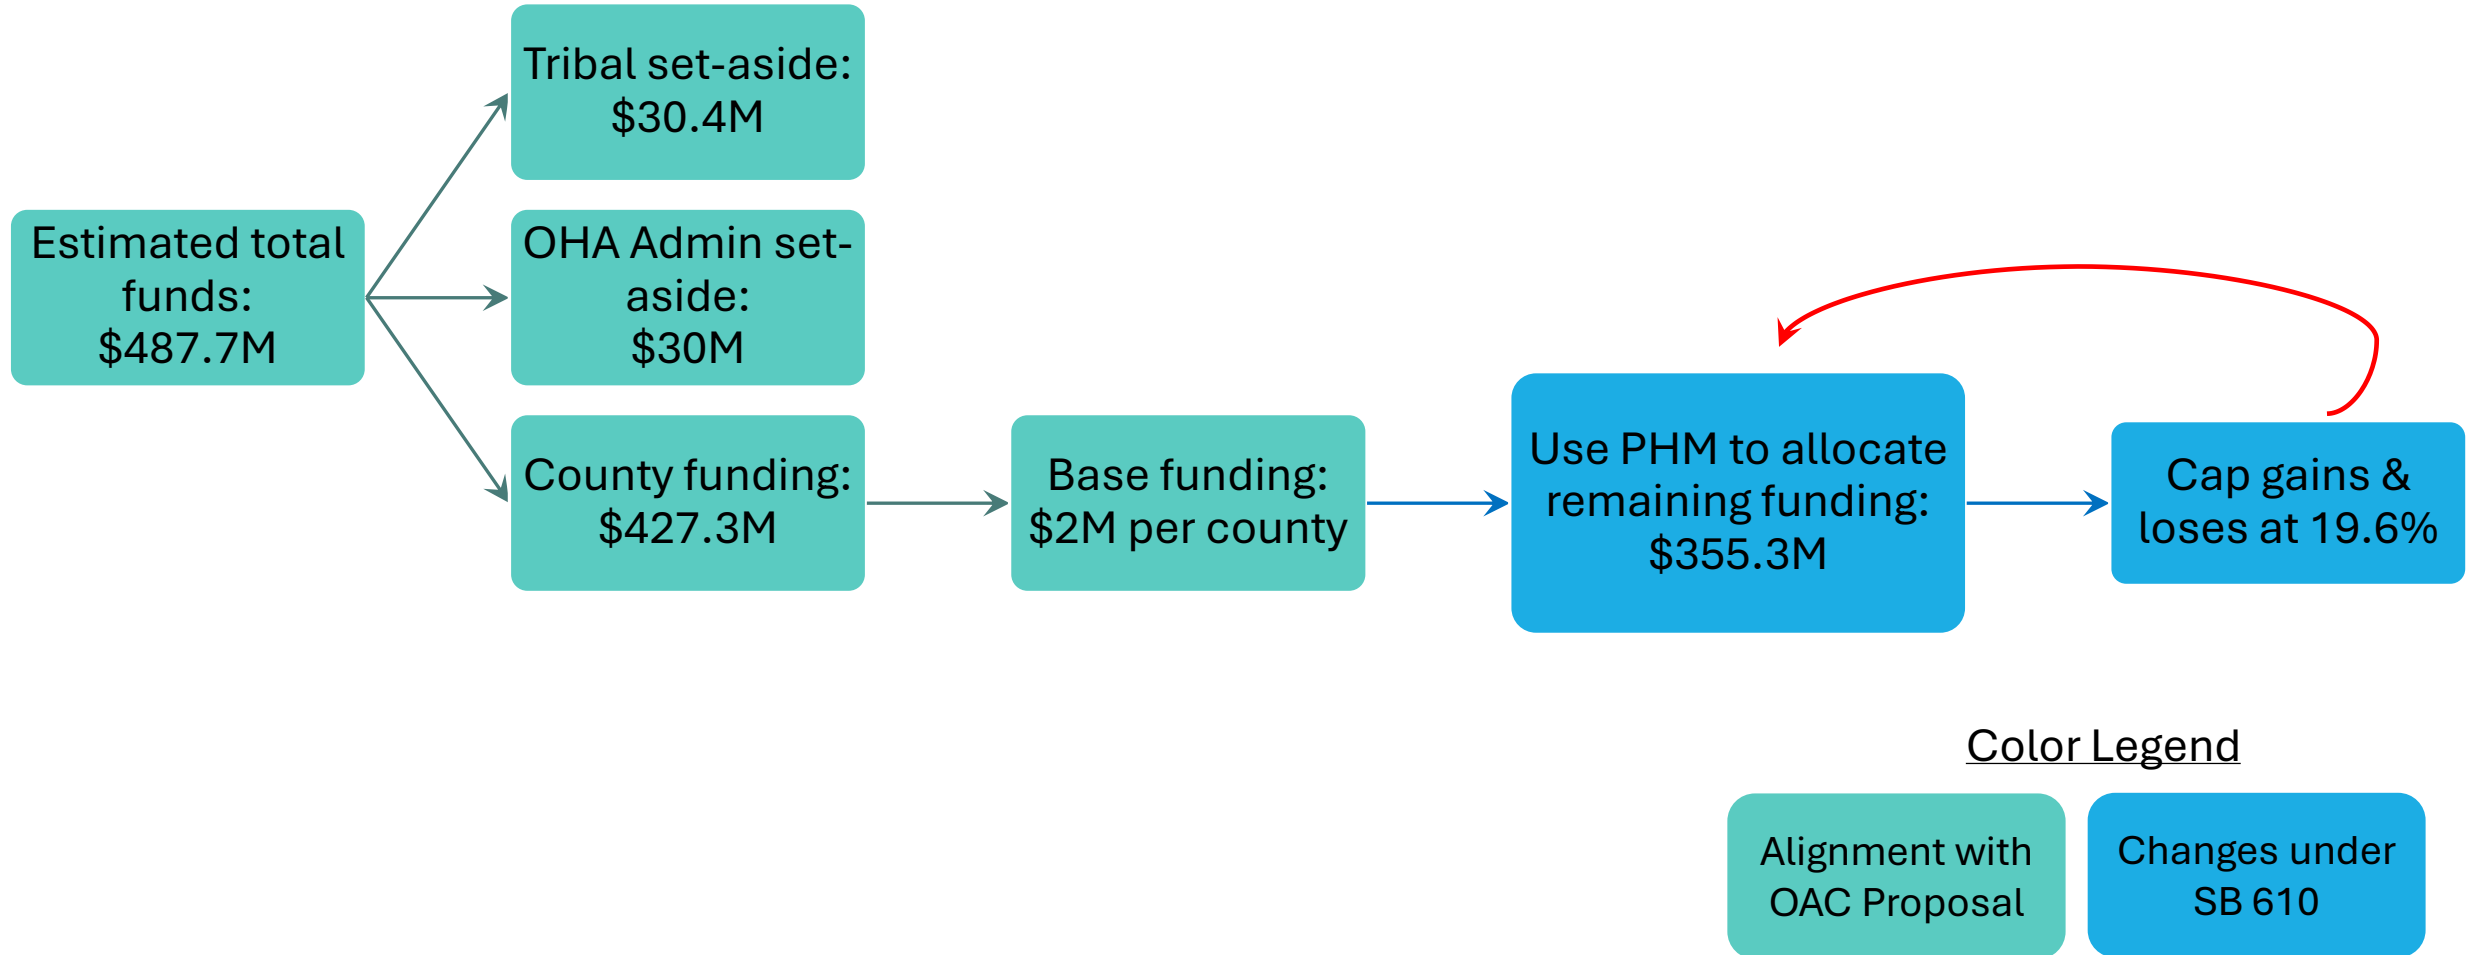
Estimated total funds: \$487.7M

Tribal set-aside: \$30.4M

OHA Admin set-aside: \$30M

County funding: \$427.3M

Base funding: \$2M per county

Use PHM to allocate remaining funding: \$355.3M

Cap gains & loses at 19.6%

Color Legend

Alignment with OAC Proposal

Changes under SB 610